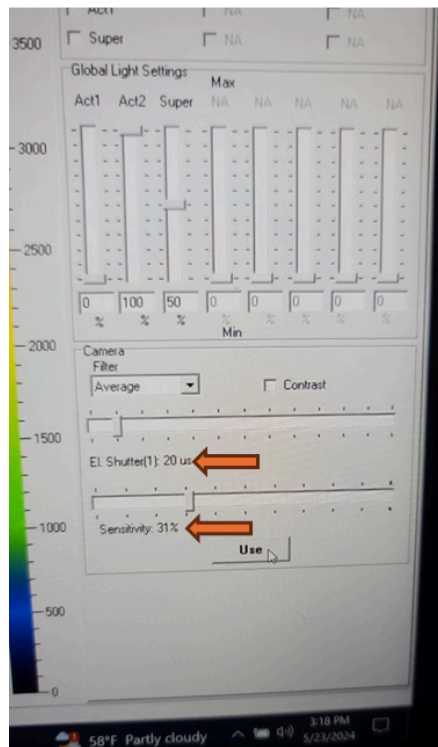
Act1 NA NA

3500 Super NA NA

Global Light Settings

Max

Act1 Act2 Super NA NA NA NA NA

3000

2500

0 100 50 0 0 0 0 0

% % % % % % % %

Min

2000

Camera

Filter

Average

Contrast

1500

El. Shutter(1): 20 us

1000

Sensitivity: 31%

Use

500

0

58°F Partly cloudy

3:18 PM
5/23/2024